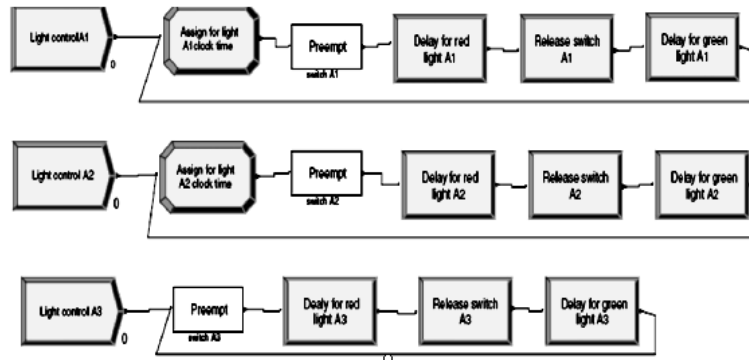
Light controlA1
0
Assign for light A1 clock time
Preempt
switch A1
Delay for red light A1
Release switch A1
Delay for green light A1

Light control A2
0
Assign for light A2 clock time
Preempt
switch A2
Delay for red light A2
Release switch A2
Delay for green light A2

Light control A3
0
Preempt
switch A3
Dealy for red light A3
Release switch A3
Delay for green light A3